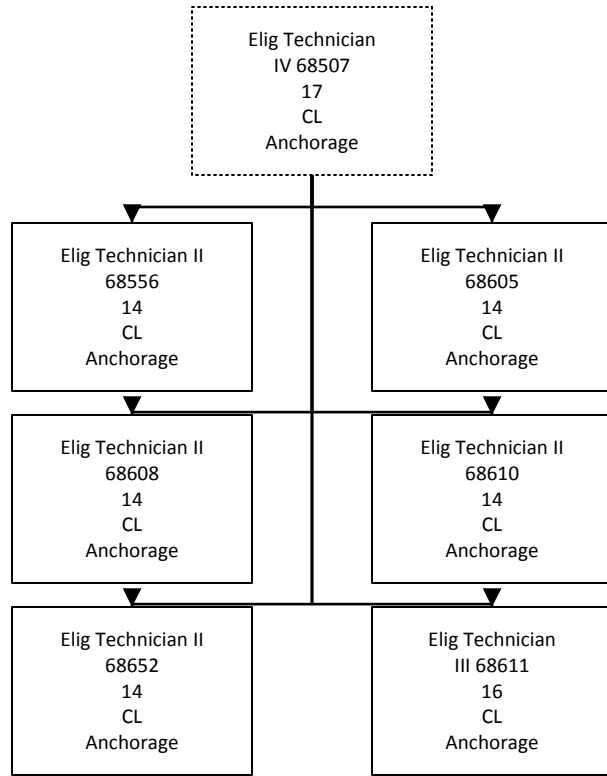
Elig Technician
IV 68507
17
CL
Anchorage

Elig Technician II
68556
14
CL
Anchorage

Elig Technician II
68605
14
CL
Anchorage

Elig Technician II
68608
14
CL
Anchorage

Elig Technician II
68610
14
CL
Anchorage

Elig Technician II
68652
14
CL
Anchorage

Elig Technician
III 68611
16
CL
Anchorage